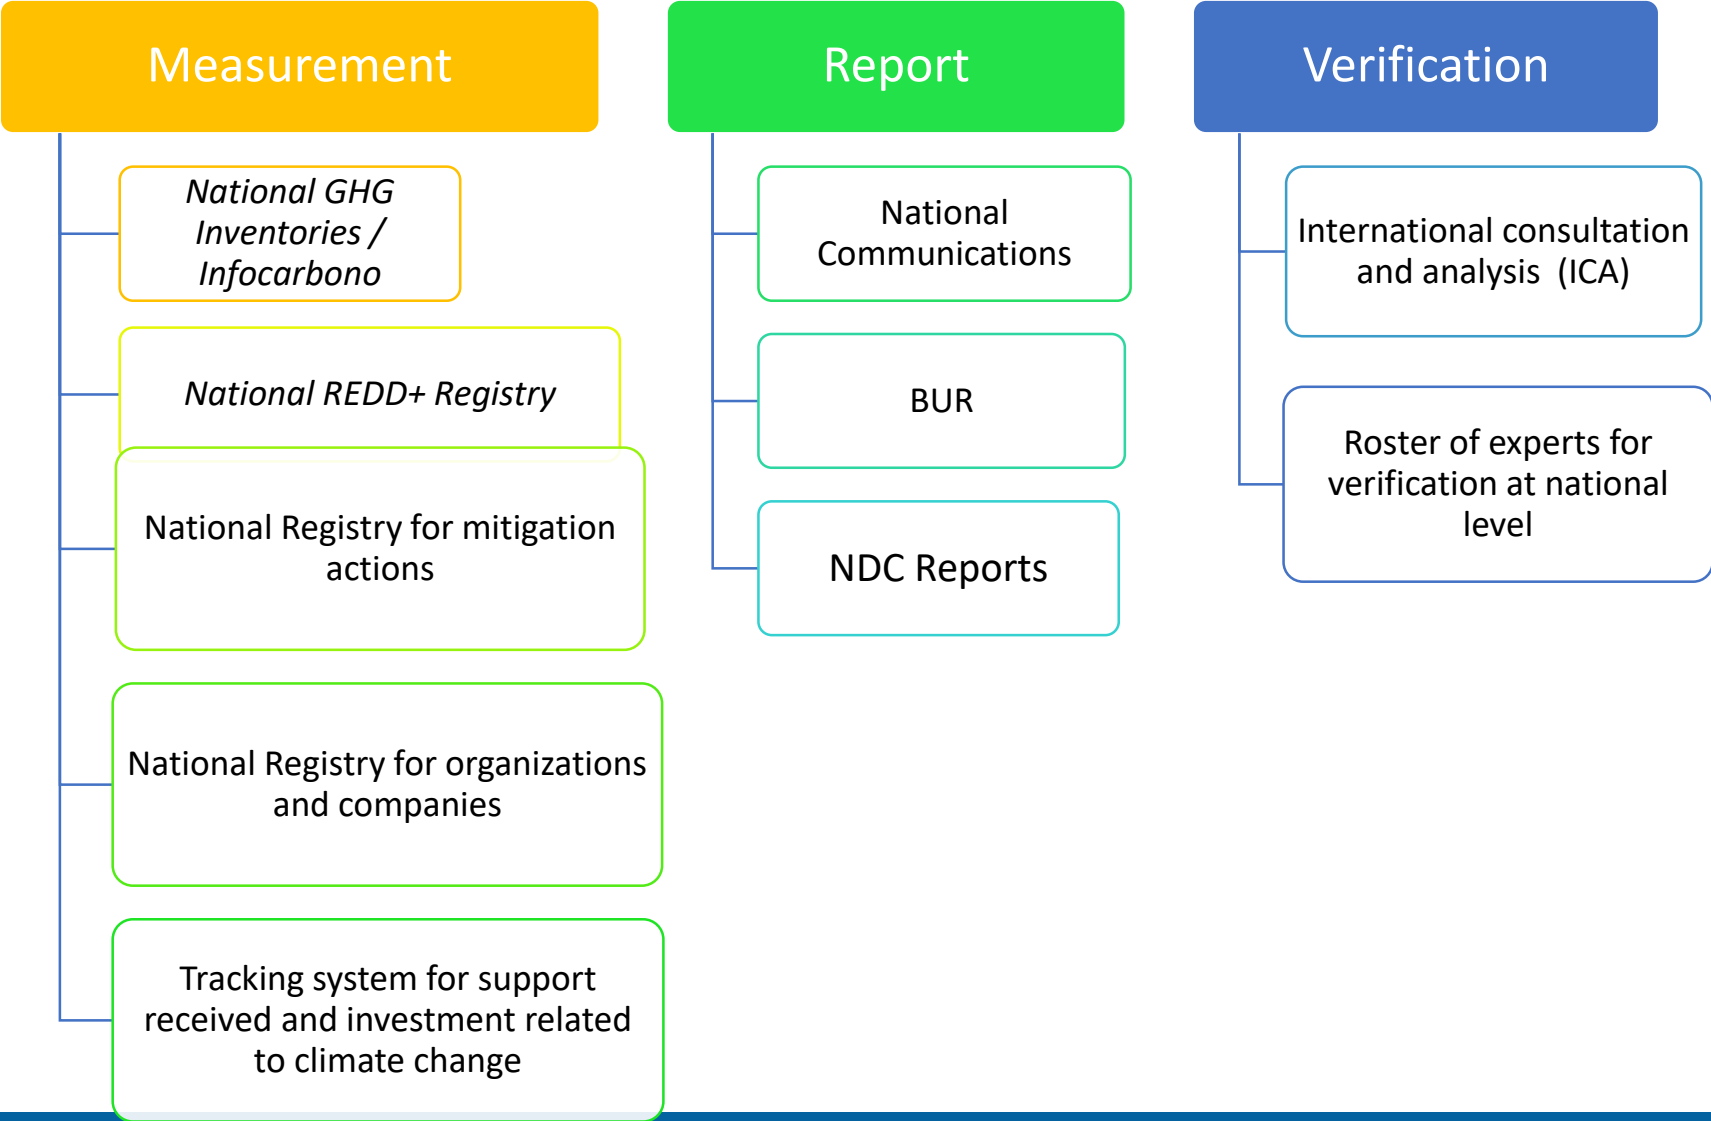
Measurement

National GHG Inventories / Infocarbono

National REDD+ Registry

National Registry for mitigation actions

National Registry for organizations and companies

Tracking system for support received and investment related to climate change

Report

National Communications

BUR

NDC Reports

Verification

International consultation and analysis (ICA)

Roster of experts for verification at national level